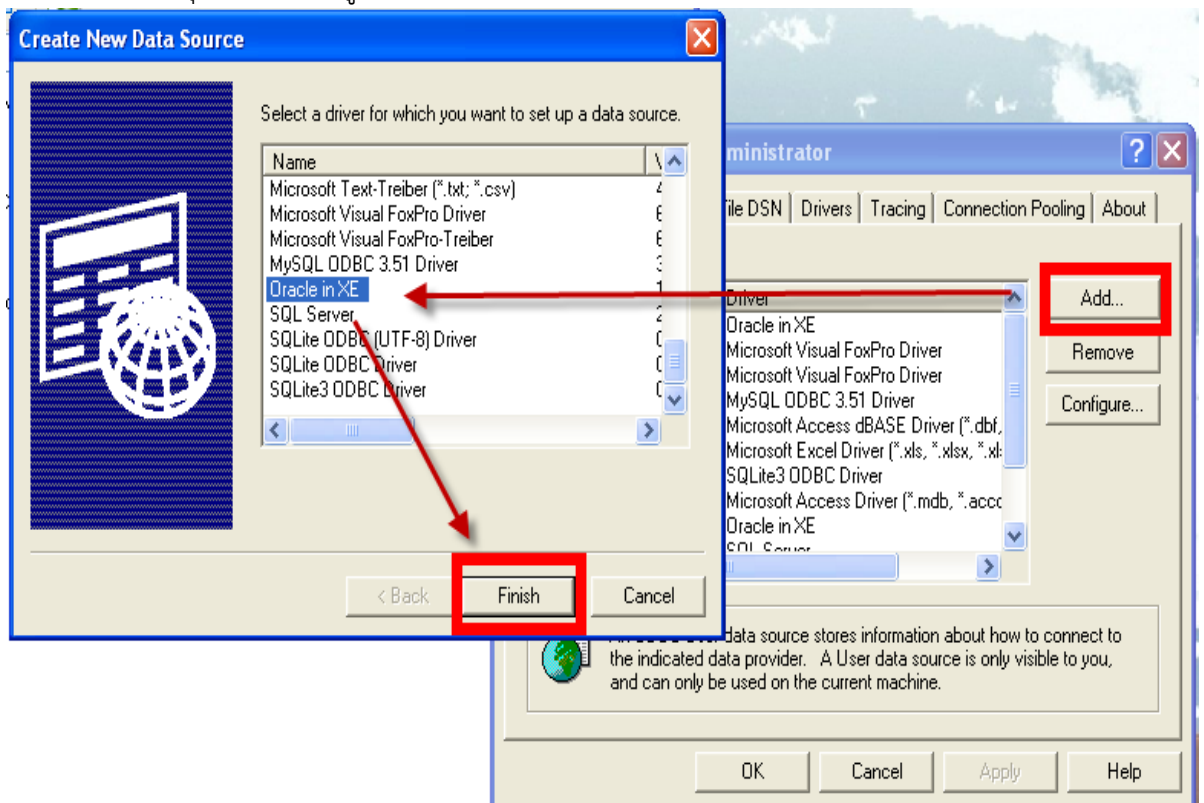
Create New Data Source

Select a driver for which you want to set up a data source.

| Name | V |
|---|---|
| Microsoft Text-Treiber (*.txt; *.csv) | 4 |
| Microsoft Visual FoxPro Driver | 6 |
| Microsoft Visual FoxPro-Treiber | 6 |
| MySQL ODBC 3.51 Driver | 3 |
| Oracle in XE | 1 |
| SQL Server | 2 |
| SQLite ODBC (UTF-8) Driver | 0 |
| SQLite ODBC Driver | 0 |
| SQLite3 ODBC Driver | 0 |

< Back
Finish
Cancel

ministrator

ile DSN
Drivers
Tracing
Connection Pooling
About

Driver
Oracle in XE
Microsoft Visual FoxPro Driver
Microsoft Visual FoxPro Driver
MySQL ODBC 3.51 Driver
Microsoft Access dBASE Driver (*.dbf,
Microsoft Excel Driver (*.xls, *.xlsx, *.xl
SQLite3 ODBC Driver
Microsoft Access Driver (*.mdb, *.acc
Oracle in XE
SQL Server

Add...
Remove
Configure...

data source stores information about how to connect to the indicated data provider. A User data source is only visible to you, and can only be used on the current machine.

OK
Cancel
Apply
Help